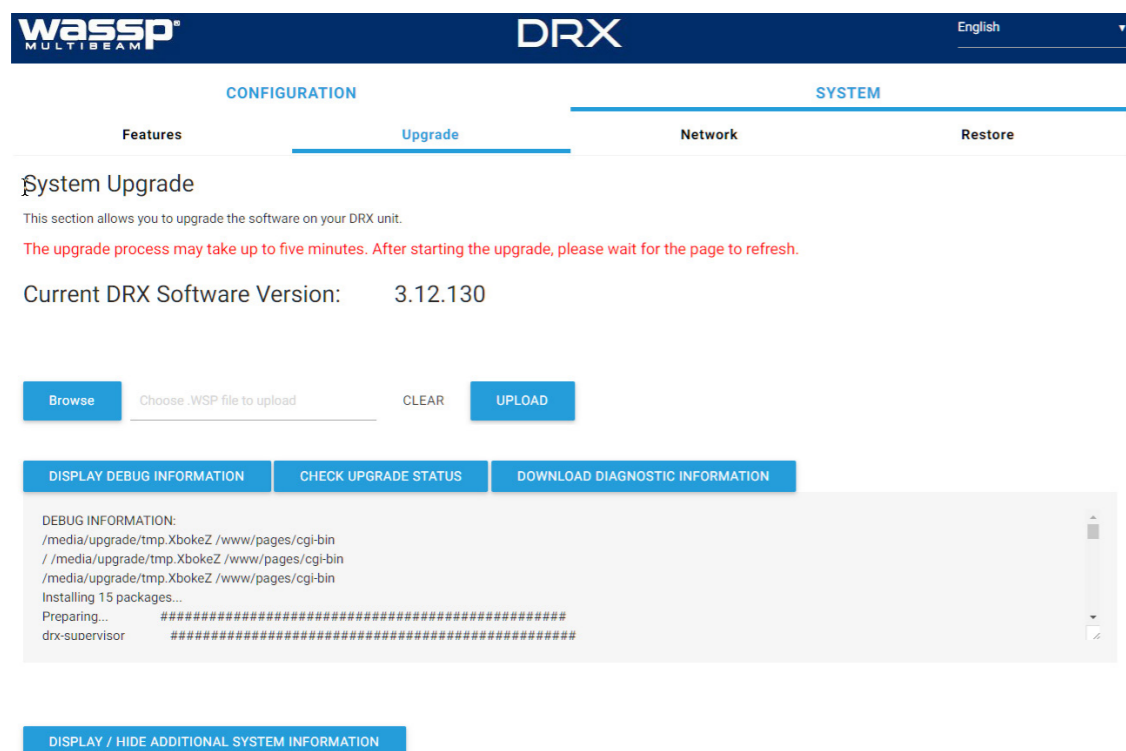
WASSP MULTIBEAM

DRX

English

CONFIGURATION

SYSTEM

Features

Upgrade

Network

Restore

System Upgrade

This section allows you to upgrade the software on your DRX unit.

The upgrade process may take up to five minutes. After starting the upgrade, please wait for the page to refresh.

Current DRX Software Version: 3.12.130

Browse

Choose .WSP file to upload

CLEAR

UPLOAD

DISPLAY DEBUG INFORMATION

CHECK UPGRADE STATUS

DOWNLOAD DIAGNOSTIC INFORMATION

DEBUG INFORMATION:
/media/upgrade/tmp.XbokeZ /www/pages/cgi-bin
/ /media/upgrade/tmp.XbokeZ /www/pages/cgi-bin
/media/upgrade/tmp.XbokeZ /www/pages/cgi-bin
Installing 15 packages...
Preparing... ################################################
drx-supervisor ################################################

DISPLAY / HIDE ADDITIONAL SYSTEM INFORMATION